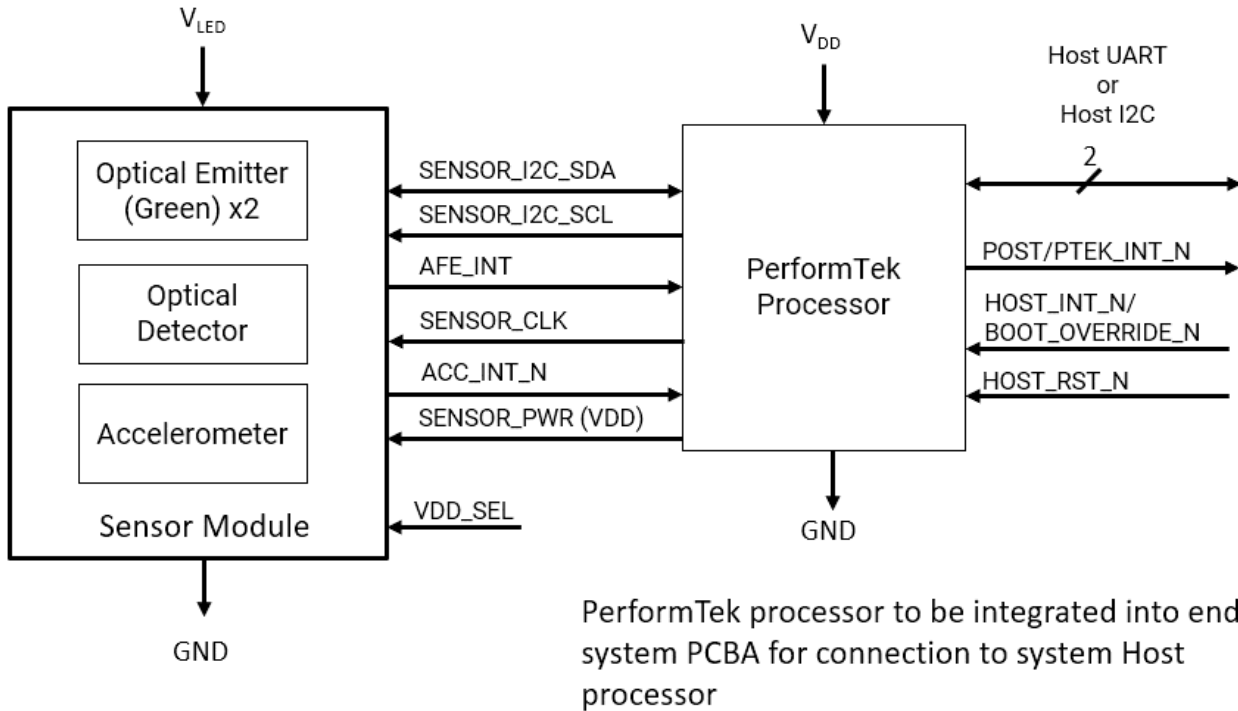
$V_{LED}$

$V_{DD}$

Host UART
or
Host I2C

Optical Emitter (Green) x2

Optical Detector

Accelerometer

Sensor Module

SENSOR_I2C_SDA

SENSOR_I2C_SCL

AFE_INT

SENSOR_CLK

ACC_INT_N

SENSOR_PWR (VDD)

VDD_SEL

PerformTek Processor

2

POST/PTEK_INT_N

HOST_INT_N/
BOOT_OVERRIDE_N

HOST_RST_N

GND

GND

PerformTek processor to be integrated into end system PCBA for connection to system Host processor